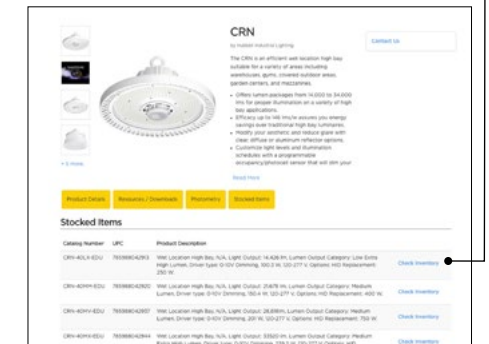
CRN

by Hubbell Industrial Lighting

Contact Us

The CRN is an efficient wet location high bay suitable for a variety of areas including warehouses, gyms, covered outdoor areas, garden centers, and mezzanines.

- Offers lumen packages from 14,000 to 34,000 lms for proper illumination on a variety of high bay applications
- Efficacy up to 146 lms/w assures you energy savings over traditional high bay luminaires
- Modify your aesthetic and reduce glare with clear, diffuse or aluminum reflector options
- Customize light levels and illumination schedules with a programmable occupancy/photocell sensor that will dim your

Read More

+ 5 more

Product Details | Resources / Downloads | Photometrics | Stocked Items

Stocked Items

| Catalog Number | UPC | Product Description | |
|---|---|---|---|
| CRN-40LX-EDU | 783980421893 | Wet Location High Bay, N/A, Light Output: 14,626 lm, Lumen Output Category: Low Extra High Lumen, Driver type: 0-10V Dimming, 100.3 W, 120-277 V, Options: HID Replacement: 250 W | Check Inventory |
| CRN-40MM-EDU | 783980421920 | Wet Location High Bay, N/A, Light Output: 21,678 lm, Lumen Output Category: Medium Lumen, Driver type: 0-10V Dimming, 150.4 W, 120-277 V, Options: HID Replacement: 400 W | Check Inventory |
| CRN-40MV-EDU | 783980421937 | Wet Location High Bay, N/A, Light Output: 26,818lm, Lumen Output Category: Medium Lumen, Driver type: 0-10V Dimming, 185 W, 120-277 V, Options: HID Replacement: 750 W | Check Inventory |
| CRN-40MX-EDU | 783980421944 | Wet Location High Bay, N/A, Light Output: 33,520 lm, Lumen Output Category: Medium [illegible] | Check Inventory |